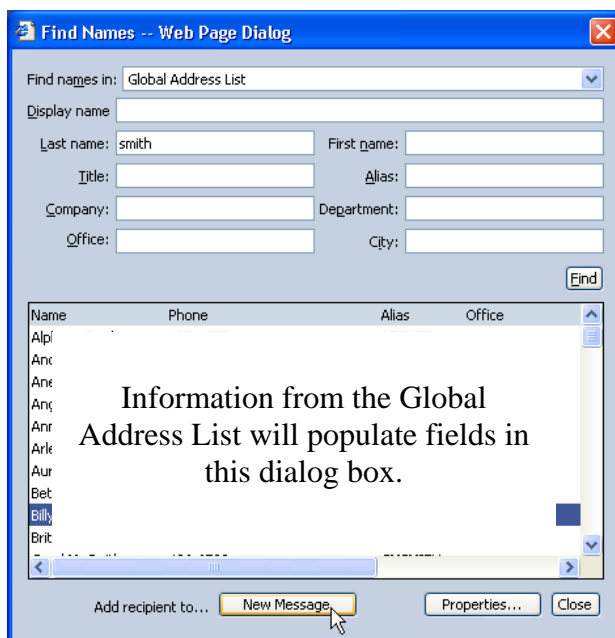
Find Names -- Web Page Dialog

Find names in: Global Address List

Display name

Last name: smith

First name:

Title:

Alias:

Company:

Department:

Office:

City:

Find

| Name | Phone | Alias | Office |
|---|---|---|---|
| Alp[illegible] | | | |
| And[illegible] | | | |
| Ane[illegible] | | | |
| Ang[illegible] | | | |
| Ann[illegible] | | | |
| Arle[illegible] | | | |
| Aur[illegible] | | | |
| Bet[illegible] | | | |
| Billy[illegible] | | | |
| Brit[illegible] | | | |

Information from the Global Address List will populate fields in this dialog box.

Add recipient to... New Message

Properties... Close